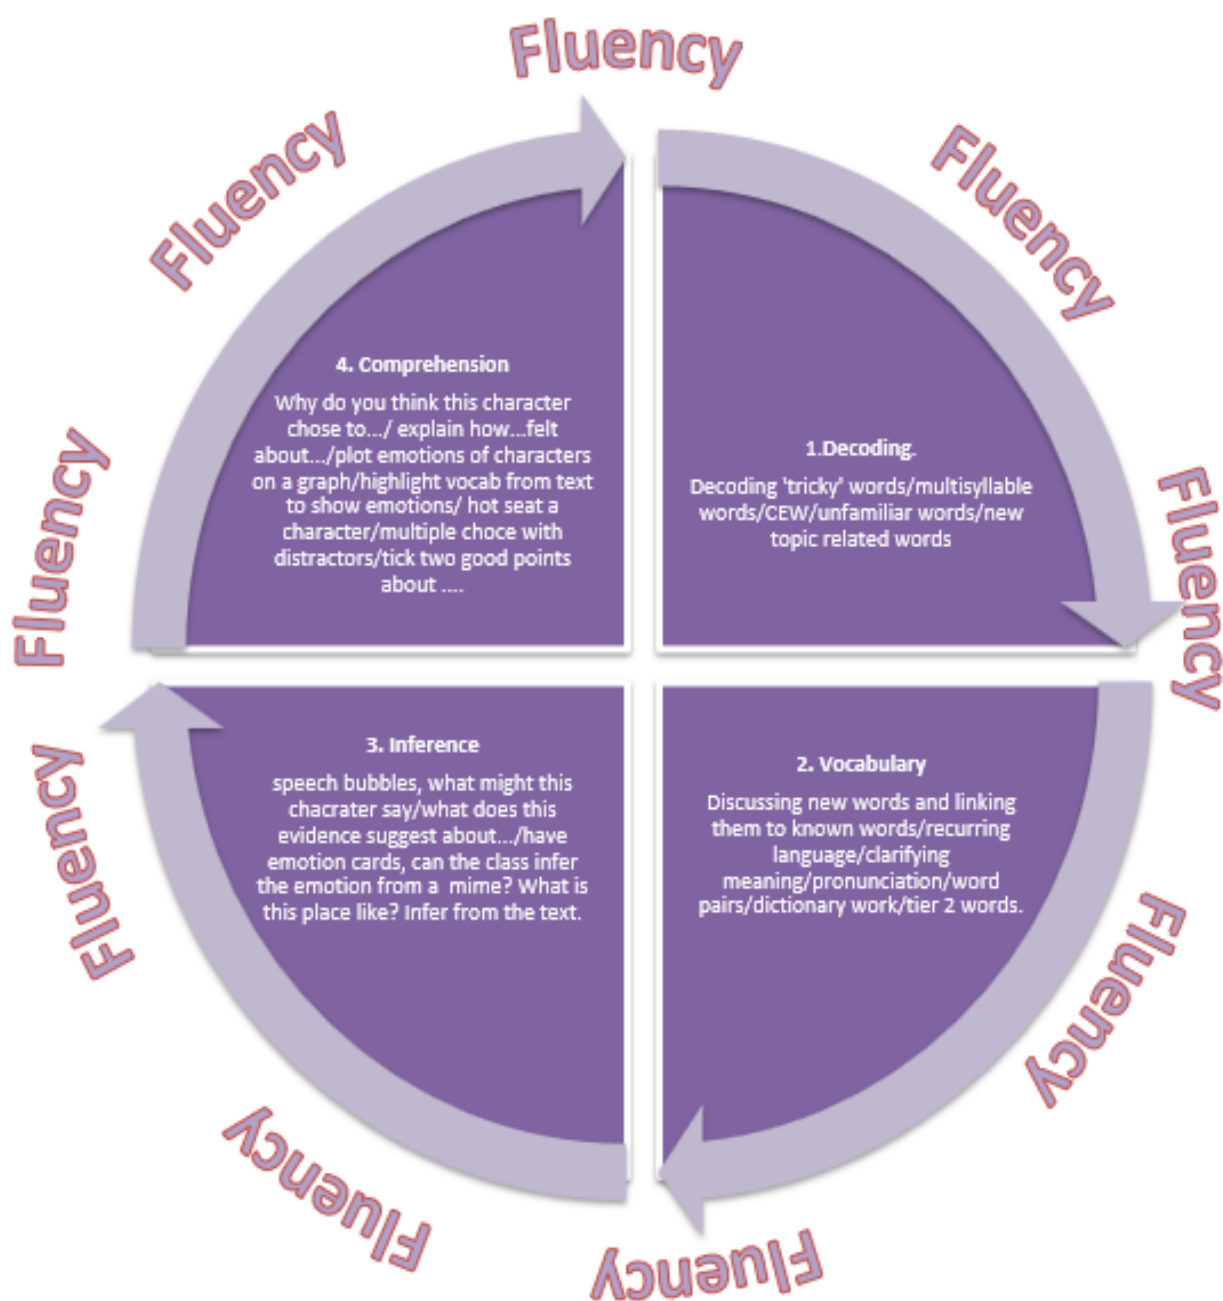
Fluency

Fluency

Fluency

Fluency

Fluency

Fluency

Fluency

Fluency

4. Comprehension

Why do you think this character chose to.../ explain how...felt about.../plot emotions of characters on a graph/highlight vocab from text to show emotions/ hot seat a character/multiple choce with distractors/tick two good points about ....

1.Decoding.

Decoding 'tricky' words/multisyllable words/CEW/unfamiliar words/new topic related words

3. Inference

speech bubbles, what might this chacrater say/what does this evidence suggest about.../have emotion cards, can the class infer the emotion from a mime? What is this place like? Infer from the text.

2. Vocabulary

Discussing new words and linking them to known words/recurring language/clarifying meaning/pronunciation/word pairs/dictionary work/tier 2 words.